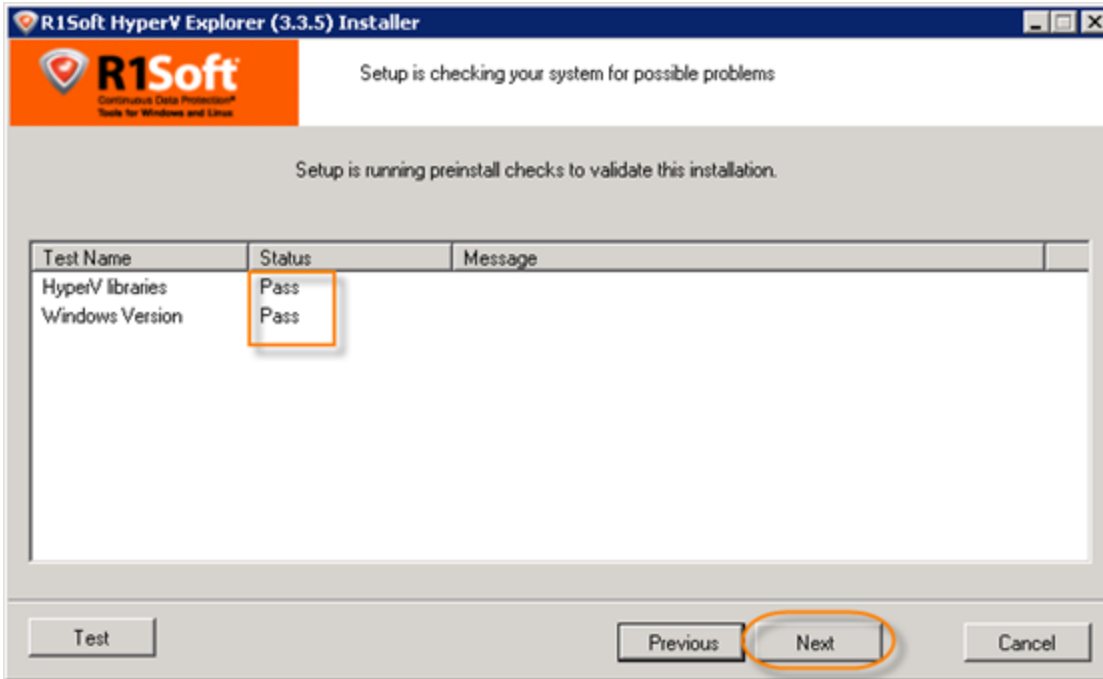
R1Soft HyperV Explorer (3.3.5) Installer

R1Soft
Continuous Data Protection®
Tools for Windows and Linux

Setup is checking your system for possible problems

Setup is running preinstall checks to validate this installation.

| Test Name | Status | Message |
|---|---|---|
| HyperV libraries | Pass | |
| Windows Version | Pass | |

Test

Previous

Next

Cancel